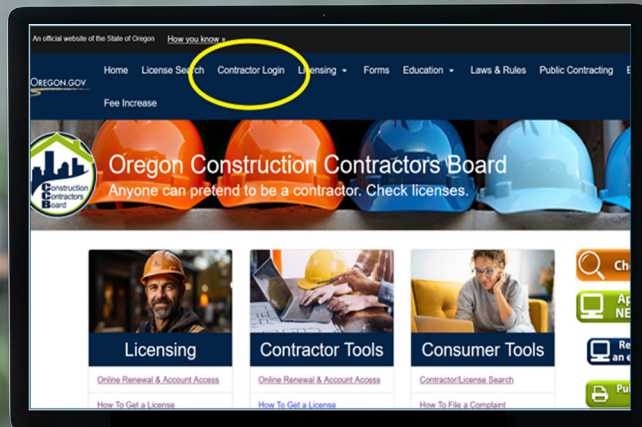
An official website of the State of Oregon How you know »

OREGON.GOV

Home License Search Contractor Login Licensing ▾ Forms Education ▾ Laws & Rules Public Contracting E

Fee Increase

Construction Contractors Board

Oregon Construction Contractors Board
Anyone can pretend to be a contractor. Check licenses.

Licensing
Online Renewal & Account Access
How To Get a License

Contractor Tools
Online Renewal & Account Access
How To Get a License

Consumer Tools
Contractor/License Search
How To File a Complaint

Che

Ap
NE

Re
an e

Pu